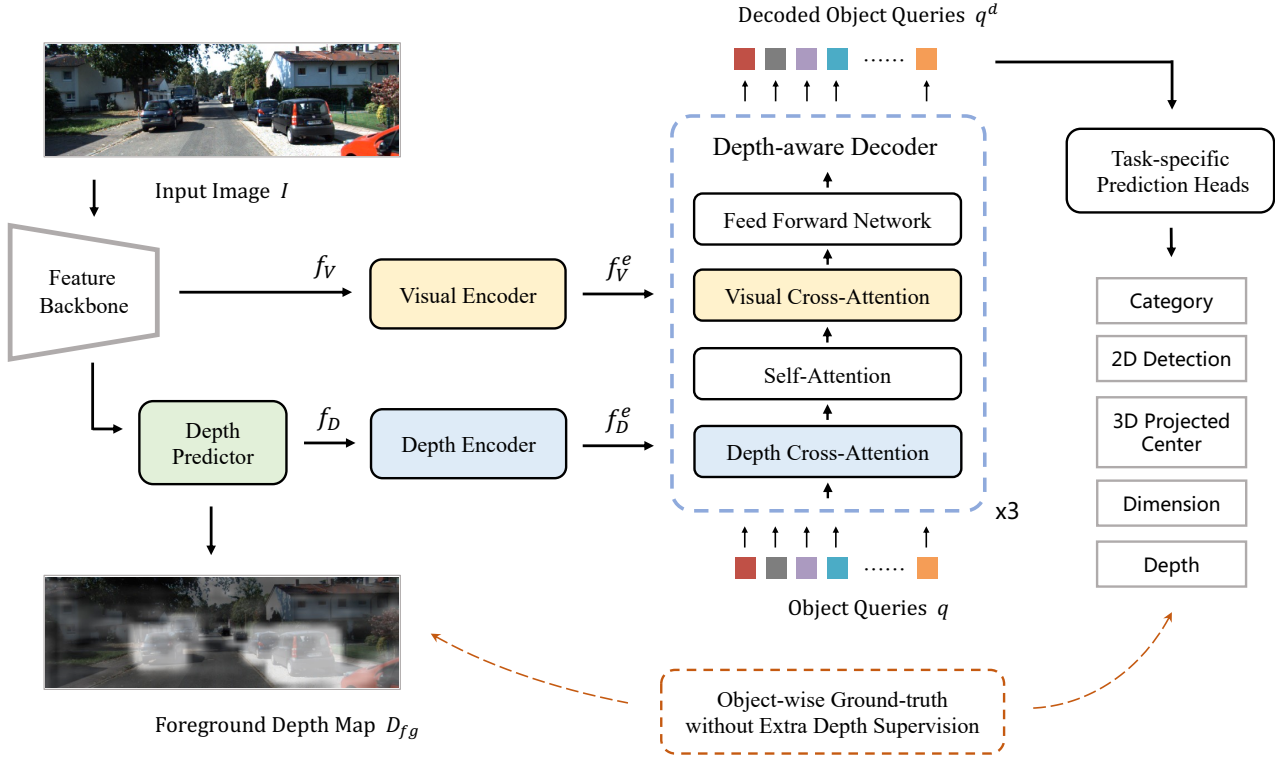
Decoded Object Queries $q^d$

Input Image $I$

Feature Backbone

$f_V$

Visual Encoder

$f_V^e$

Depth-aware Decoder

Feed Forward Network

Visual Cross-Attention

Self-Attention

Depth Cross-Attention

x3

Task-specific Prediction Heads

Category

2D Detection

3D Projected Center

Dimension

Depth

Depth Predictor

$f_D$

Depth Encoder

$f_D^e$

Object Queries $q$

Foreground Depth Map $D_{fg}$

Object-wise Ground-truth without Extra Depth Supervision